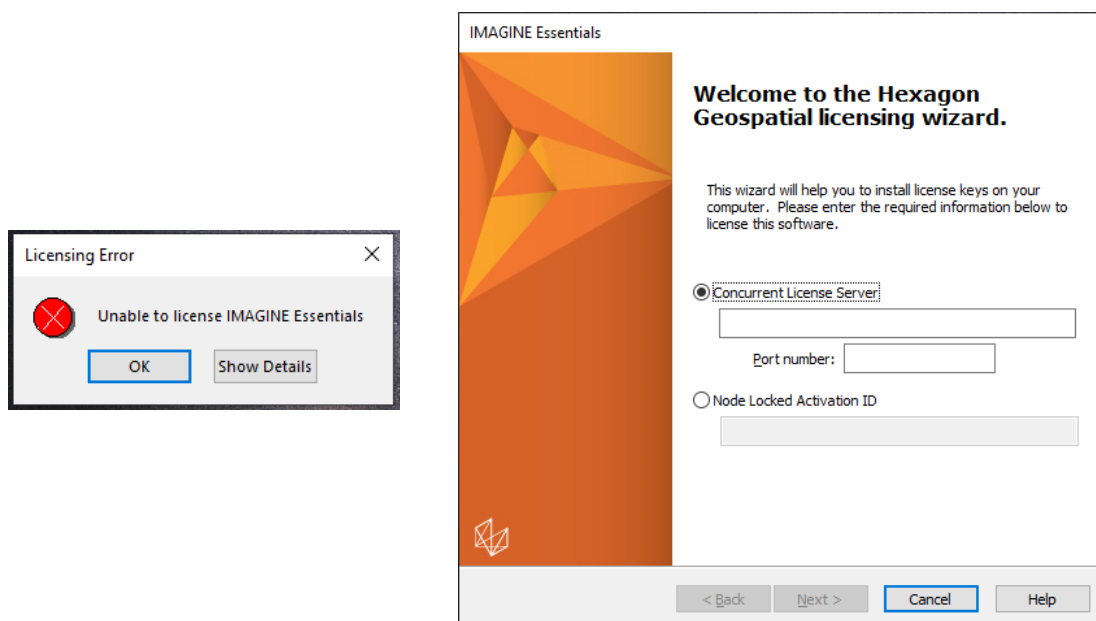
Licensing Error

Unable to license IMAGINE Essentials

OK Show Details

IMAGINE Essentials

Welcome to the Hexagon Geospatial licensing wizard.

This wizard will help you to install license keys on your computer. Please enter the required information below to license this software.

Concurrent License Server

Port number:

Node Locked Activation ID

< Back Next > Cancel Help